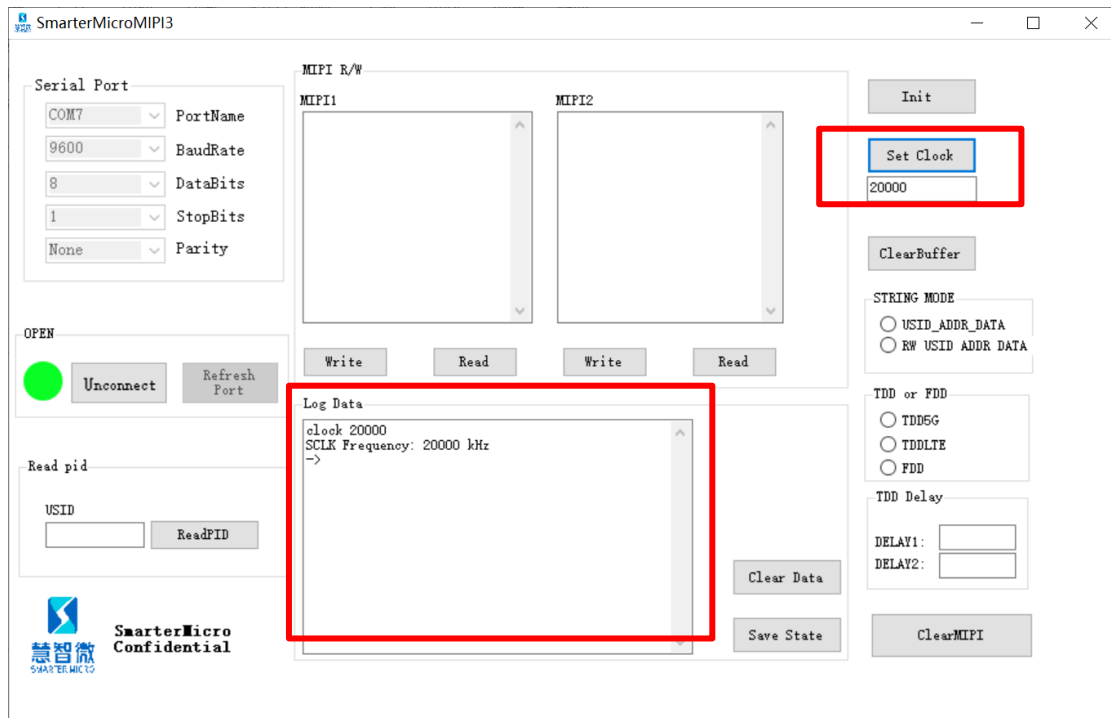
SmarterMicroMIPI3

Serial Port
COM7 PortName
9600 BaudRate
8 DataBits
1 StopBits
None Parity

OPEN
Unconnect
Refresh Port

Read pid
USID
ReadPID

慧智微
SMARTER MICRO
SmarterMicro Confidential

MIPI R/W
MIPI1
MIPI2
Write Read Write Read

Log Data
clock 20000
SCLK Frequency: 20000 kHz
->

Clear Data
Save State

Init
Set Clock
20000
ClearBuffer

STRING MODE
USID_ADDR_DATA
RW USID ADDR DATA

TDD or FDD
TDD5G
TDDLTE
FDD

TDD Delay
DELAY1:
DELAY2:

ClearMIPI